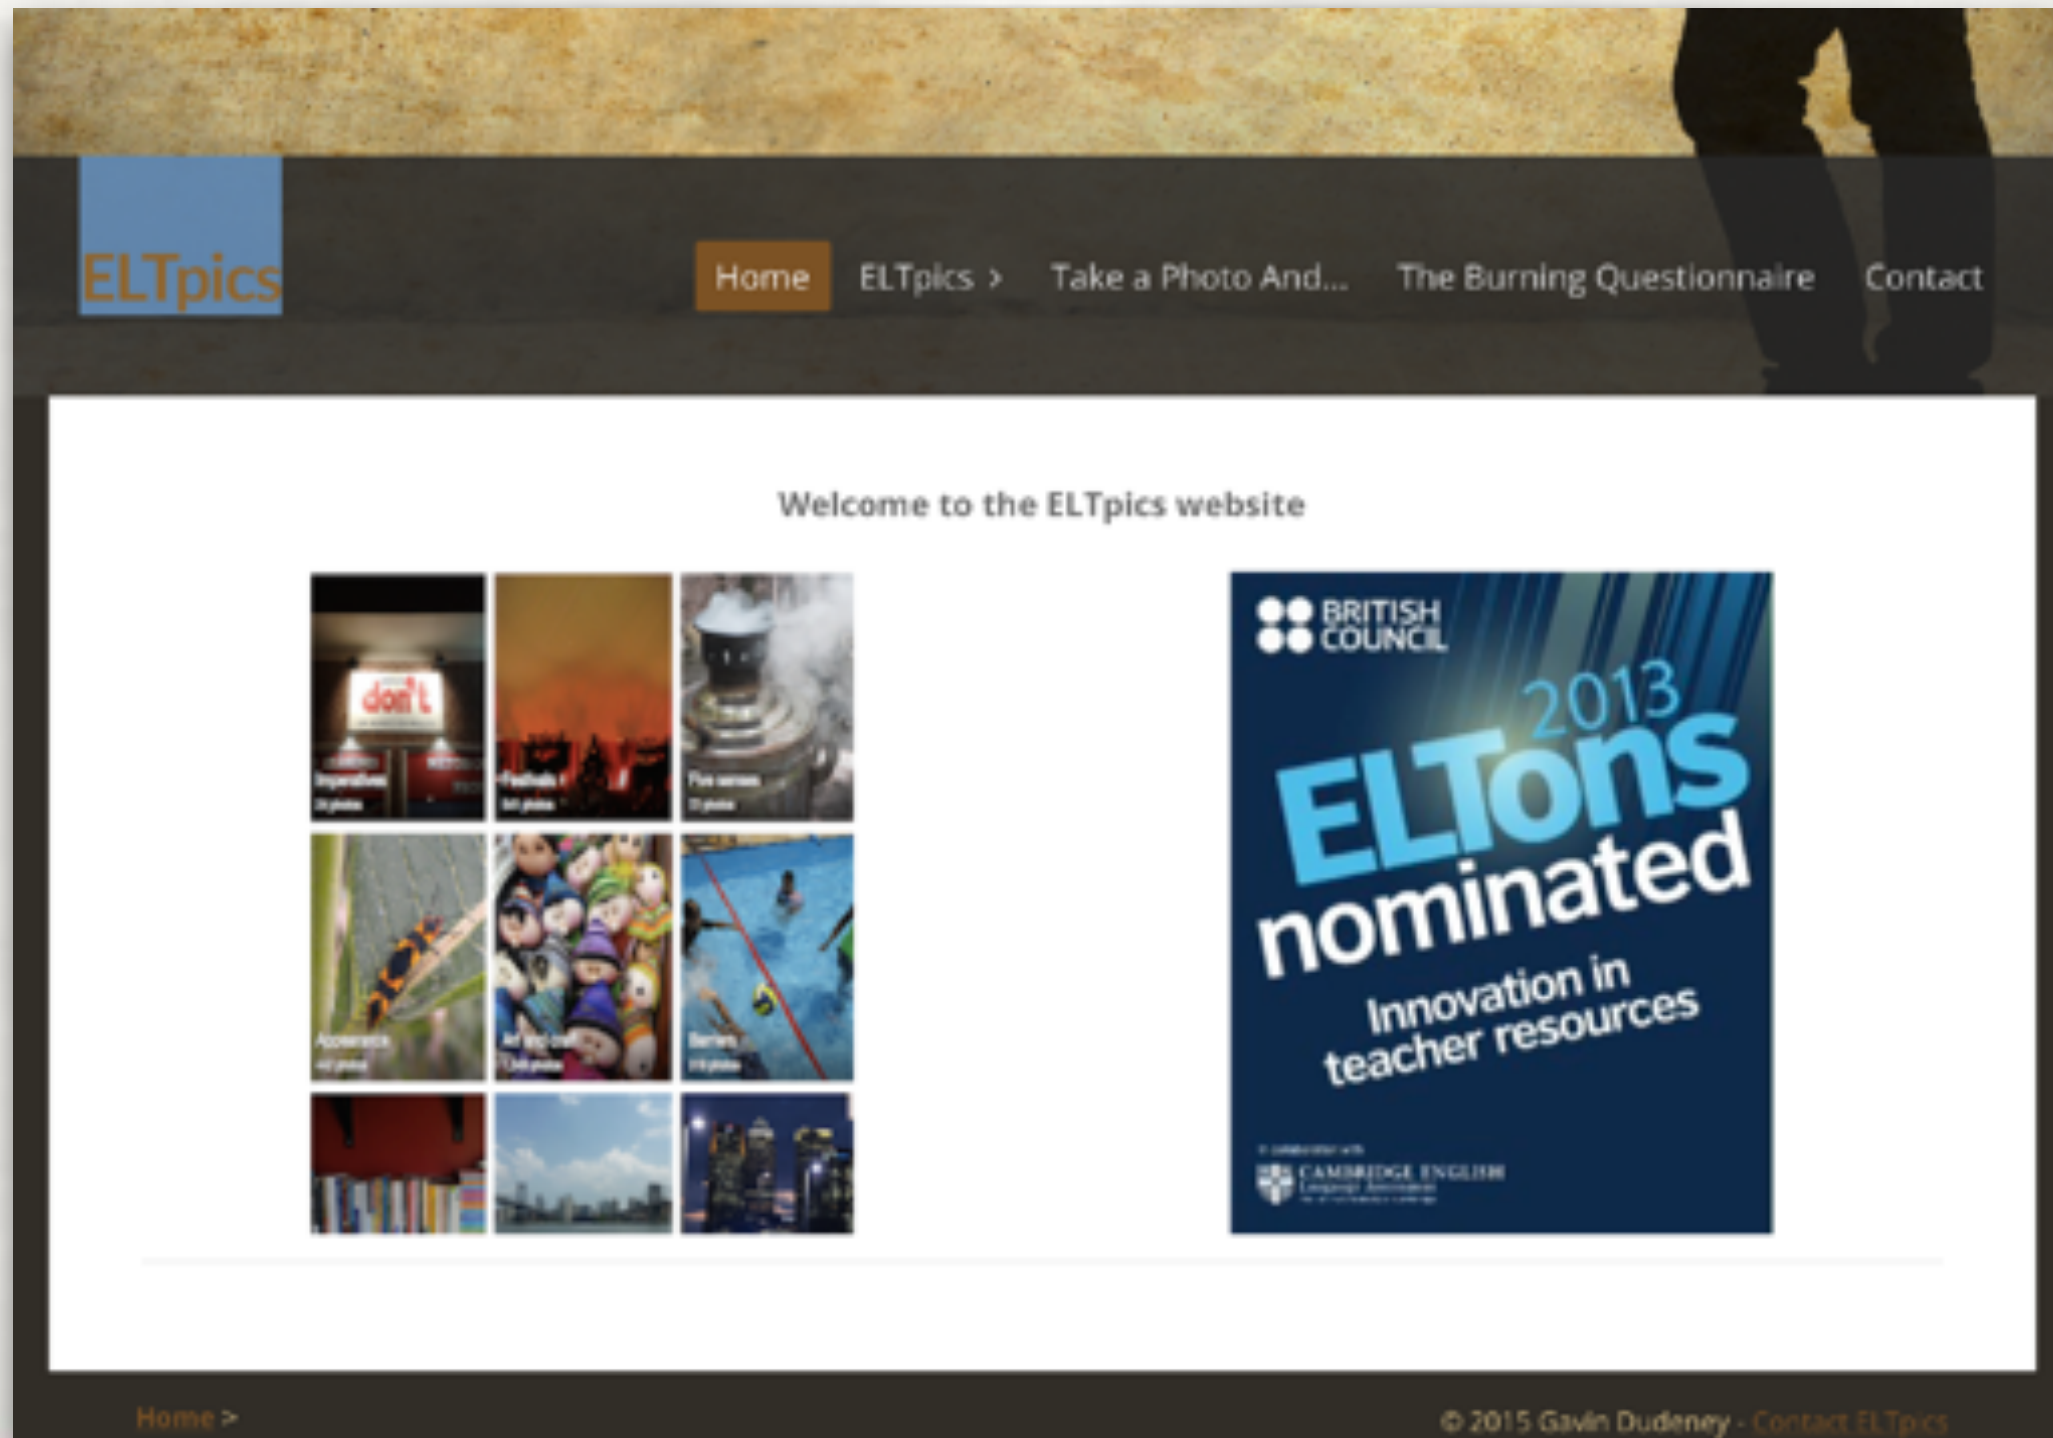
ELTpics

Home ELTpics › Take a Photo And... The Burning Questionnaire Contact

Welcome to the ELTpics website

don't
Imperatives
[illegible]
Festivals
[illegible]
Five senses
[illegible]
Appearance
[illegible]
Art and craft
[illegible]
Games
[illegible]

BRITISH COUNCIL
2013
ELTons
nominated
Innovation in teacher resources
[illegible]
CAMBRIDGE ENGLISH
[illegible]

Home >
© 2015 Gavin Dudeney - Contact ELTpics